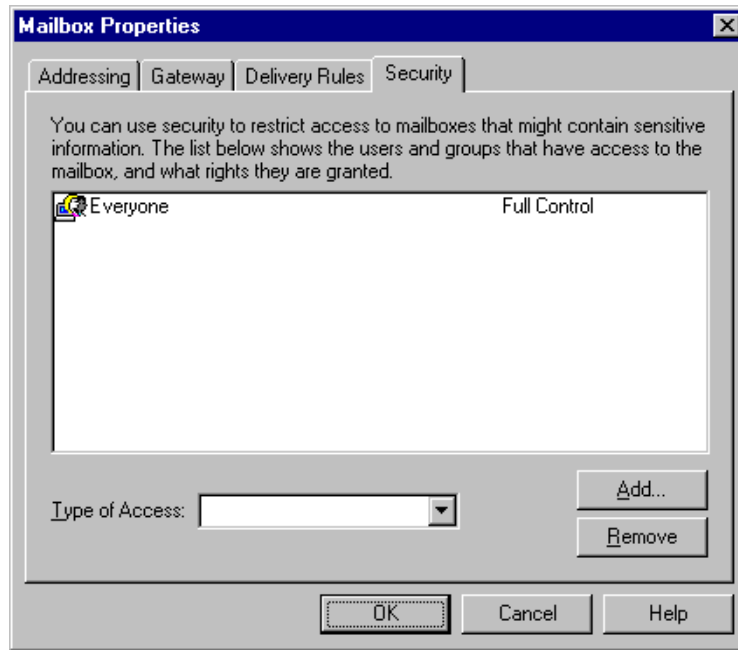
Mailbox Properties

Addressing | Gateway | Delivery Rules | Security

You can use security to restrict access to mailboxes that might contain sensitive information. The list below shows the users and groups that have access to the mailbox, and what rights they are granted.

| | |
|---|---|
| Everyone | Full Control |

Type of Access:

Add...

Remove

OK

Cancel

Help